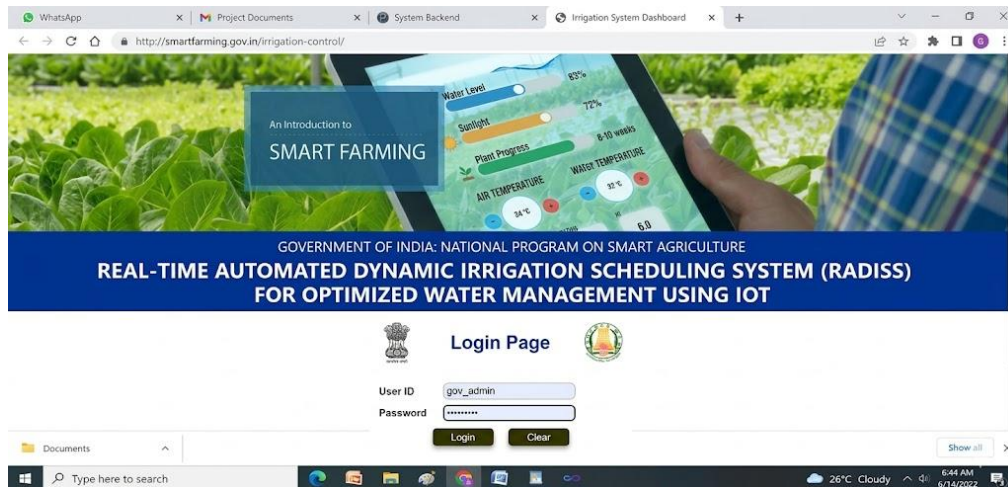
WhatsApp × | M Project Documents × | System Backend × | Irrigation System Dashboard × +

http://smartfarming.gov.in/irrigation-control/

An Introduction to
SMART FARMING

Water Level 63%
Sunlight 72%
Plant Progress 8-10 weeks
AIR TEMPERATURE
WATER TEMPERATURE
34°C
32°C
6.0

GOVERNMENT OF INDIA: NATIONAL PROGRAM ON SMART AGRICULTURE
REAL-TIME AUTOMATED DYNAMIC IRRIGATION SCHEDULING SYSTEM (RADISS)
FOR OPTIMIZED WATER MANAGEMENT USING IOT

Login Page

User ID gov_admin
Password ••••••••••

Login Clear

Documents

Show all

Type here to search

26°C Cloudy 6:44 AM 6/14/2022